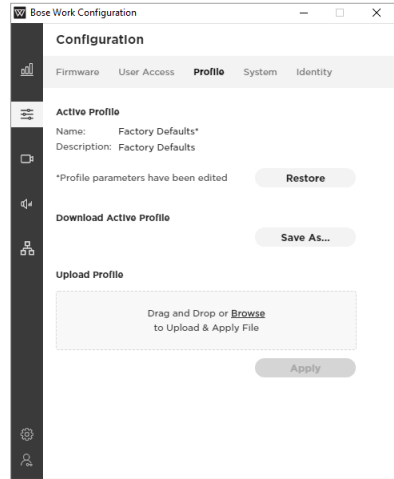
Bose Work Configuration

Configuration

Firmware User Access Profile System Identity

Active Profile

Name: Factory Defaults*
Description: Factory Defaults

*Profile parameters have been edited

Restore

Download Active Profile

Save As...

Upload Profile

Drag and Drop or Browse to Upload & Apply File

Apply